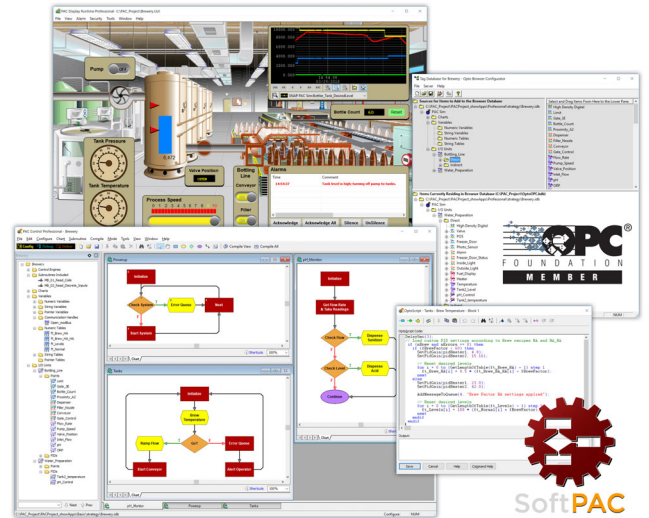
PAC Display Runtime Professional - C:\PAC_Project\PAC\Brewery.lod
File View Alarm Security Tools Window Help

Pump OFF

Tank Pressure

Tank Temperature

Valve Position

Process Speed

Bottling Line

Conveyor

Filler

Bottle Count 40

Alarms

Comment

Acknowledge Acknowledge All Silence UnSilence

Tag Database for Brewery - Opto Browser Configurator

OPC FOUNDATION MEMBER

PAC Control Professional - Brewery
File Edit Configure Chart Subroutine Mode Tools View Window Help

Compile View Compile All

Initialize
Check System
Error Queue
Next
Start System

Initialize
Brew Temperature
OK?
Ramp Flow
Error Queue
Start Conveyor
Alert Operator

Initialize
Get Flow Rate & Take Readings
Check Flow
Dispense Sanitizer
Check Level
Dispense Acid
Continue

OptoScript - Tanks - Brew Temperature - Block 1

SoftPAC